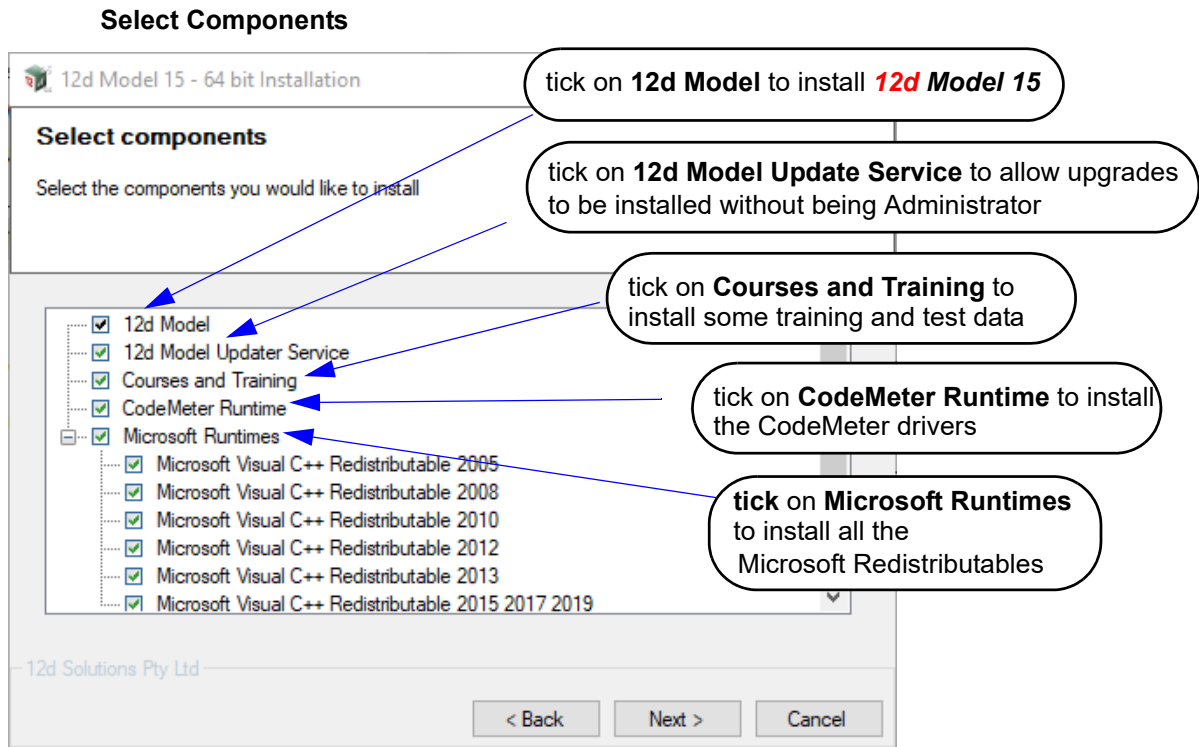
Select Components

12d Model 15 - 64 bit Installation

tick on **12d Model** to install ***12d Model 15***

Select components

Select the components you would like to install

tick on **12d Model Update Service** to allow upgrades to be installed without being Administrator

tick on **Courses and Training** to install some training and test data

12d Model
12d Model Updater Service
Courses and Training
CodeMeter Runtime
Microsoft Runtimes
Microsoft Visual C++ Redistributable 2005
Microsoft Visual C++ Redistributable 2008
Microsoft Visual C++ Redistributable 2010
Microsoft Visual C++ Redistributable 2012
Microsoft Visual C++ Redistributable 2013
Microsoft Visual C++ Redistributable 2015 2017 2019

tick on **CodeMeter Runtime** to install the CodeMeter drivers

**tick** on **Microsoft Runtimes** to install all the Microsoft Redistributables

12d Solutions Pty Ltd

< Back Next > Cancel